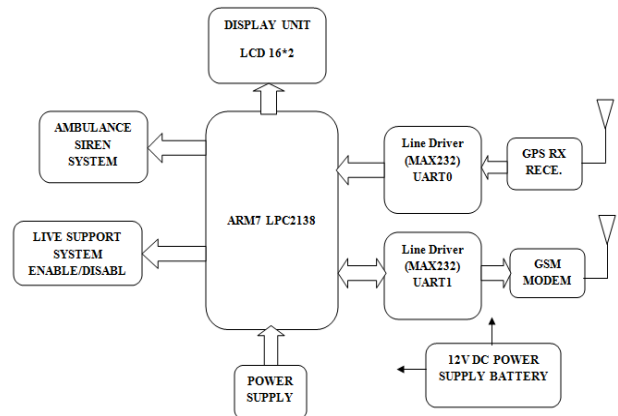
DISPLAY UNIT
LCD 16*2

AMBULANCE
SIREN
SYSTEM

ARM7 LPC2138

Line Driver
(MAX232)
UART0

GPS RX
RECE.

LIVE SUPPORT
SYSTEM
ENABLE/DISABL

Line Driver
(MAX232)
UART1

GSM
MODEM

12V DC POWER
SUPPLY BATTERY

POWER
SUPPLY